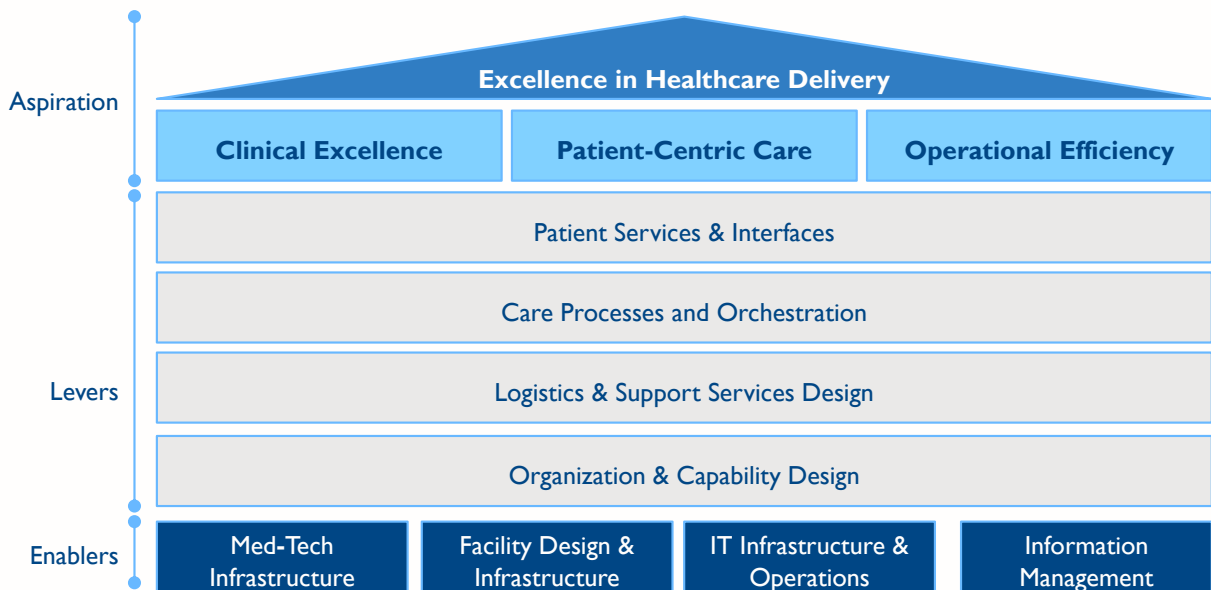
Aspiration

Excellence in Healthcare Delivery

Clinical Excellence

Patient-Centric Care

Operational Efficiency

Levers

Patient Services & Interfaces

Care Processes and Orchestration

Logistics & Support Services Design

Organization & Capability Design

Enablers

Med-Tech Infrastructure

Facility Design & Infrastructure

IT Infrastructure & Operations

Information Management